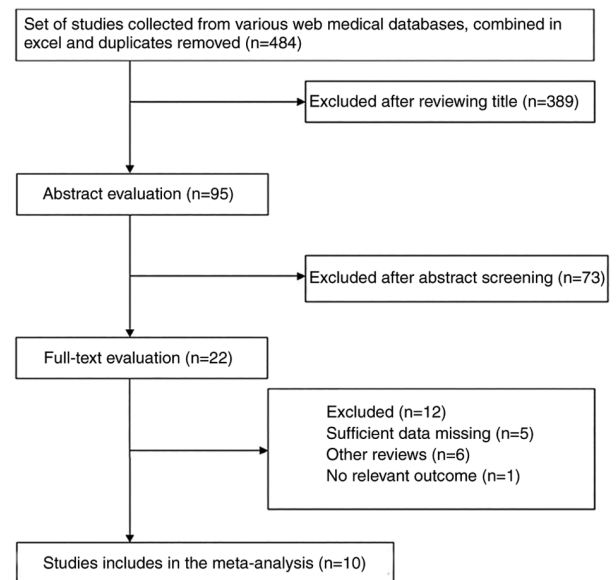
Set of studies collected from various web medical databases, combined in excel and duplicates removed (n=484)

Excluded after reviewing title (n=389)

Abstract evaluation (n=95)

Excluded after abstract screening (n=73)

Full-text evaluation (n=22)

Excluded (n=12)
Sufficient data missing (n=5)
Other reviews (n=6)
No relevant outcome (n=1)

Studies includes in the meta-analysis (n=10)